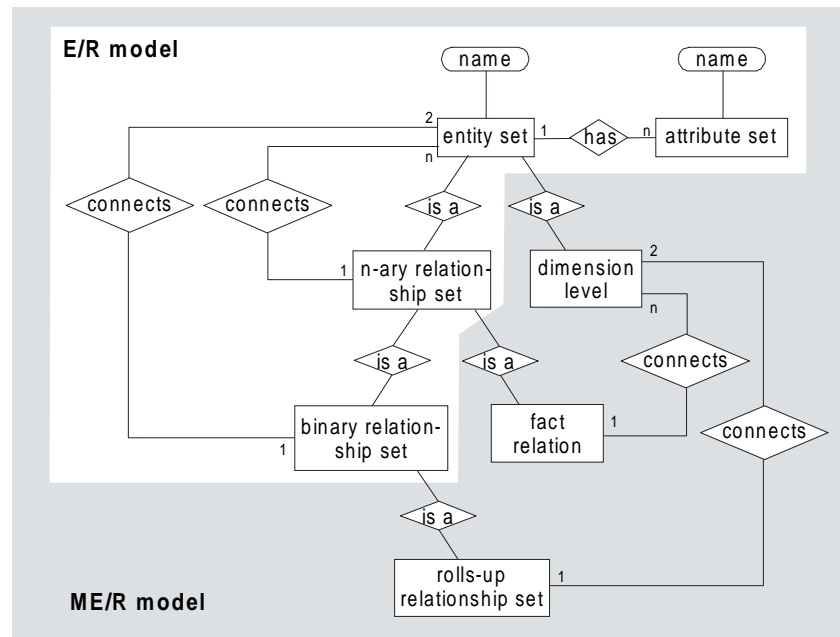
E/R model

name

name

2

entity set

1

has

n

attribute set

n

connects

connects

is a

is a

1

n-ary relationship set

dimension level

2

n

is a

is a

connects

binary relationship set

1

fact relation

1

connects

is a

rolls-up relationship set

1

ME/R model